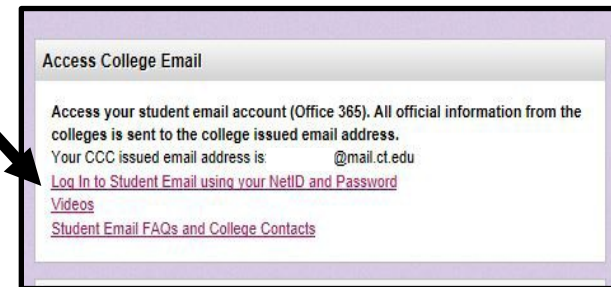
Access College Email

Access your student email account (Office 365). All official information from the colleges is sent to the college issued email address.
Your CCC issued email address is: @mail.ct.edu
Log In to Student Email using your NetID and Password
Videos
Student Email FAQs and College Contacts